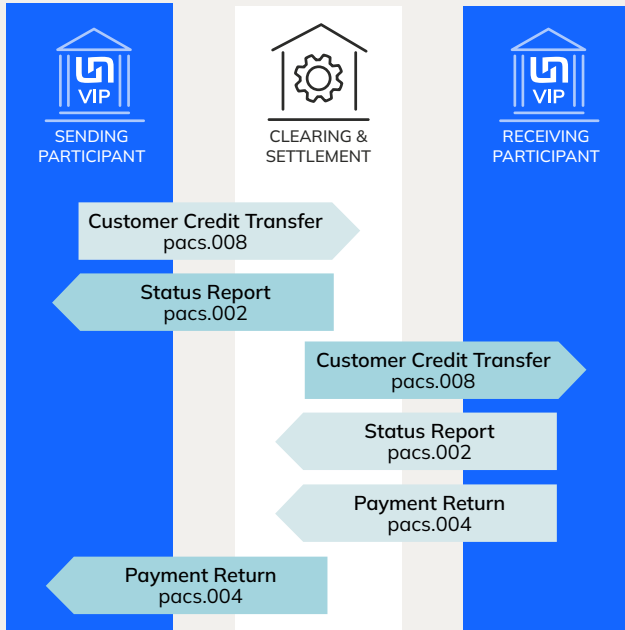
VIP
SENDING PARTICIPANT

CLEARING & SETTLEMENT

VIP
RECEIVING PARTICIPANT

Customer Credit Transfer
pacs.008

Status Report
pacs.002

Customer Credit Transfer
pacs.008

Status Report
pacs.002

Payment Return
pacs.004

Payment Return
pacs.004